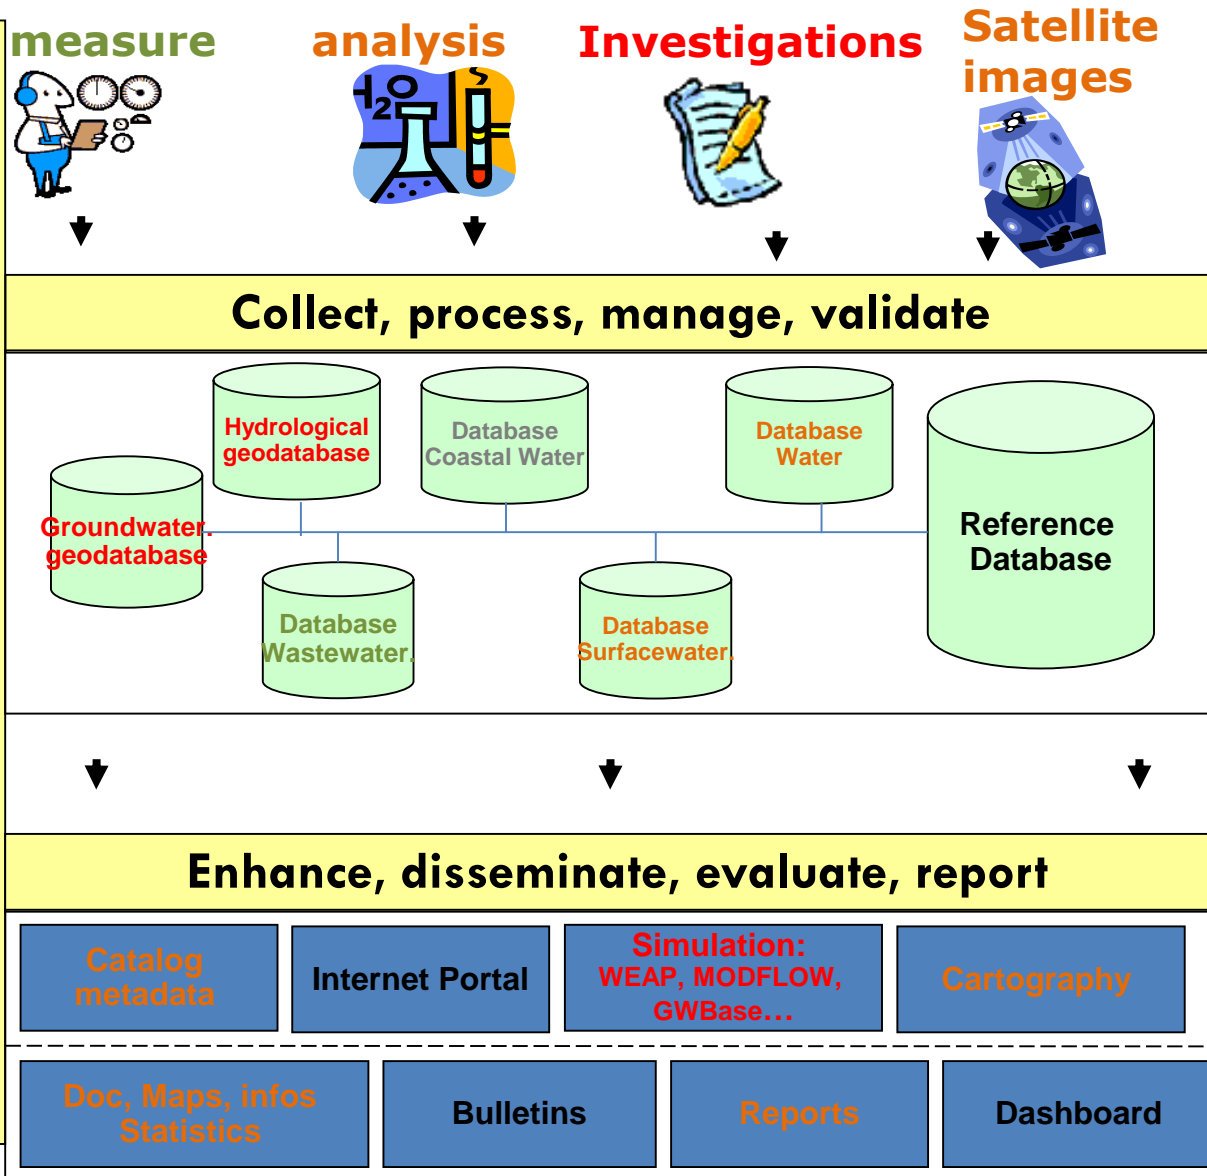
measure

analysis

Investigations

Satellite images

Collect, process, manage, validate

Hydrological geodatabase

Database Coastal Water

Database Water

Groundwater geodatabase

Reference Database

Database Wastewater

Database Surfacewater

Enhance, disseminate, evaluate, report

Catalog metadata

Internet Portal

Simulation: WEAP, MODFLOW, GWBase…

Cartography

Doc, Maps, infos Statistics

Bulletins

Reports

Dashboard